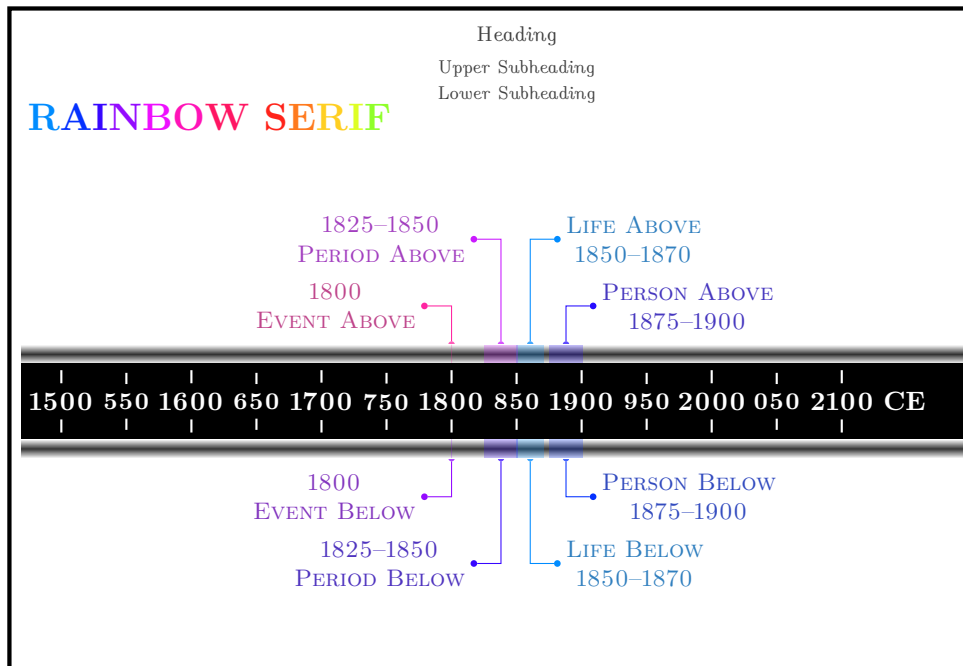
Heading

Upper Subheading
Lower Subheading

RAINBOW SERIF

1825–1850
Period Above

Life Above
1850–1870

1800
Event Above

Person Above
1875–1900

1500 550 1600 650 1700 750 1800 850 1900 950 2000 050 2100 CE

1800
Event Below

Person Below
1875–1900

1825–1850
Period Below

Life Below
1850–1870